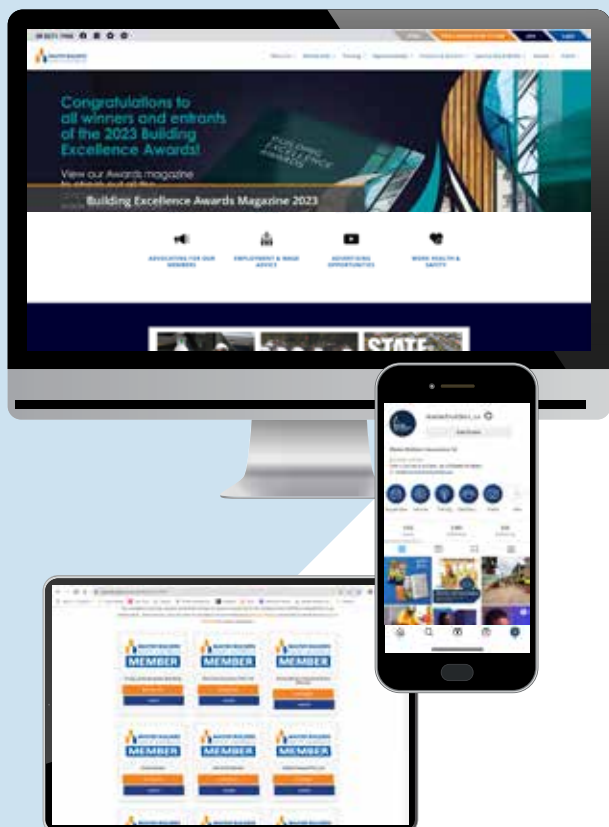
Congratulations to all winners and entrants of the 2023 Building Excellence Awards!

View our Awards magazine

Building Excellence Awards Magazine 2023

BUILDING EXCELLENCE AWARDS

ADVOCATING FOR OUR MEMBERS

EMPLOYMENT & WAGE ADVICE

ADVERTISING OPPORTUNITIES

WORK HEALTH & SAFETY

STATE

MEMBER

MEMBER

MEMBER

MEMBER

MEMBER

MEMBER